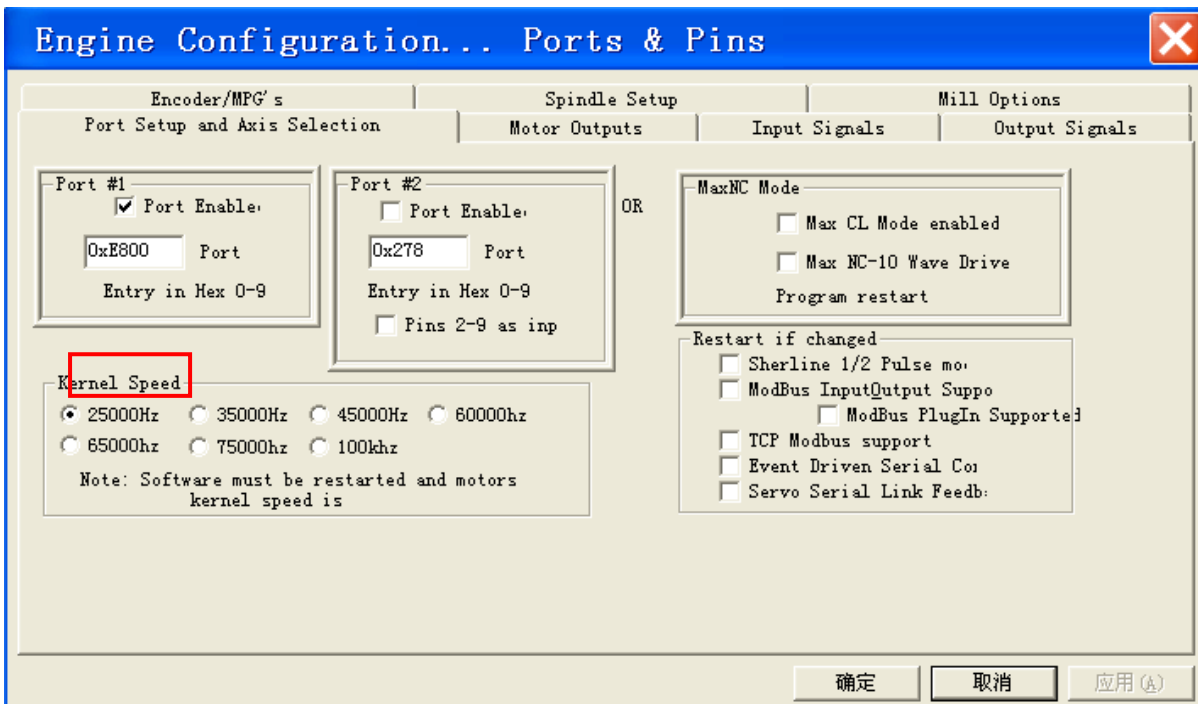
Engine Configuration... Ports & Pins

Encoder/MPG's
Spindle Setup
Mill Options
Port Setup and Axis Selection
Motor Outputs
Input Signals
Output Signals

Port #1
Port Enable
0xE800
Port
Entry in Hex 0-9

Port #2
Port Enable
0x278
Port
Entry in Hex 0-9
Pins 2-9 as inp

OR

MaxNC Mode
Max CL Mode enabled
Max NC-10 Wave Drive
Program restart

Kernel Speed
25000Hz
35000Hz
45000Hz
60000hz
65000hz
75000hz
100khz
Note: Software must be restarted and motors kernel speed is

Restart if changed
Sherline 1/2 Pulse mo
ModBus InputOutput Suppo
ModBus PlugIn Supported
TCP Modbus support
Event Driven Serial Co
Servo Serial Link Feedb

确定
取消
应用(A)